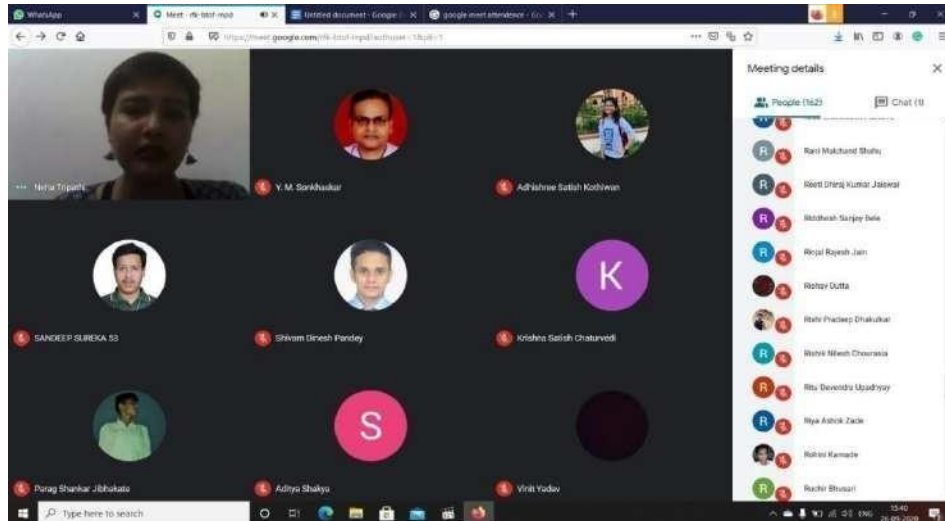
WhatsApp
Meet - rfk-bitd-mpd
Untitled document - Google
google meet attendance - Go

https://meet.google.com/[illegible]

Neha Tripathi
Y. M. Sonkhaskar
Adhishree Satish Kothiwan
SANDEEP SUREKA 53
Shivam Dinesh Pandey
K
Krishna Satish Chaturvedi
Parag Shankar Jibhakate
S
Aditya Shakya
Vinit Yadav

Meeting details
People (162)
Chat (1)
Rani Mulchand Shahu
Reeti Dhiraj Kumar Jaiswal
Riddhesh Sanjay Bele
Riojal Rajesh Jain
Rishav Dutta
Rishi Pradeep Dhakulkar
Rishit Nilesh Chourasia
Ritu Devendra Upadhyay
Riya Ashok Zade
Rohini Karnade
Ruchir Bhusari

Type here to search
15:40
26-09-2020
ENG